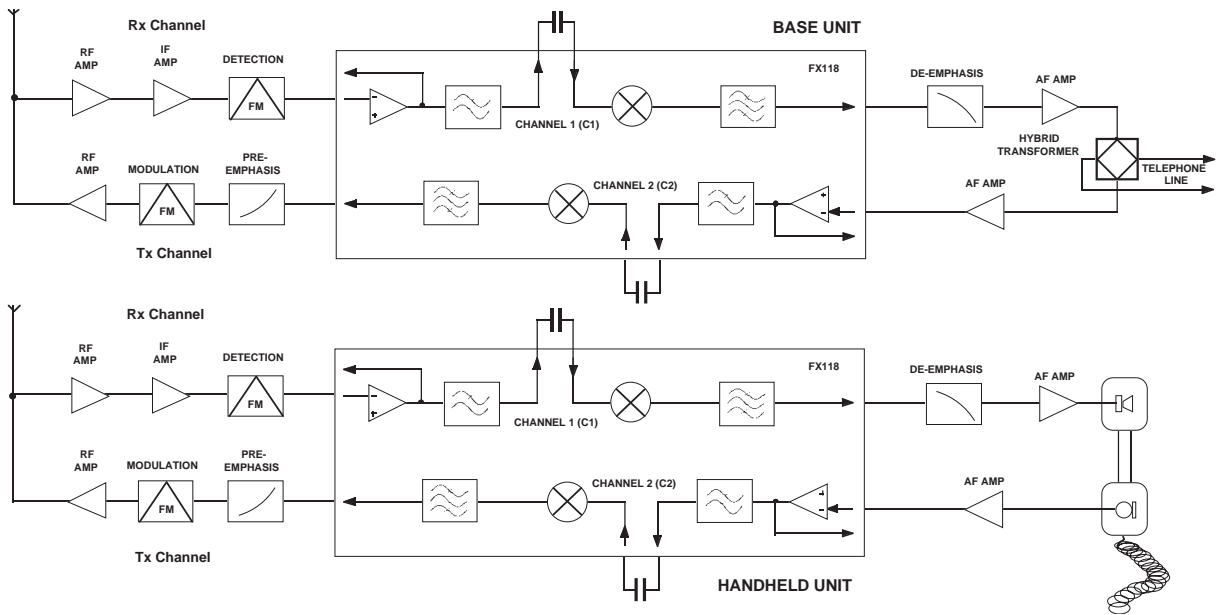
Rx Channel

RF AMP

IF AMP

DETECTION

FM

BASE UNIT

FX118

CHANNEL 1 (C1)

DE-EMPHASIS

AF AMP

HYBRID TRANSFORMER

TELEPHONE LINE

RF AMP

MODULATION

FM

PRE-EMPHASIS

CHANNEL 2 (C2)

AF AMP

Tx Channel

Rx Channel

RF AMP

IF AMP

DETECTION

FM

FX118

CHANNEL 1 (C1)

DE-EMPHASIS

AF AMP

RF AMP

MODULATION

FM

PRE-EMPHASIS

CHANNEL 2 (C2)

AF AMP

Tx Channel

HANDHELD UNIT